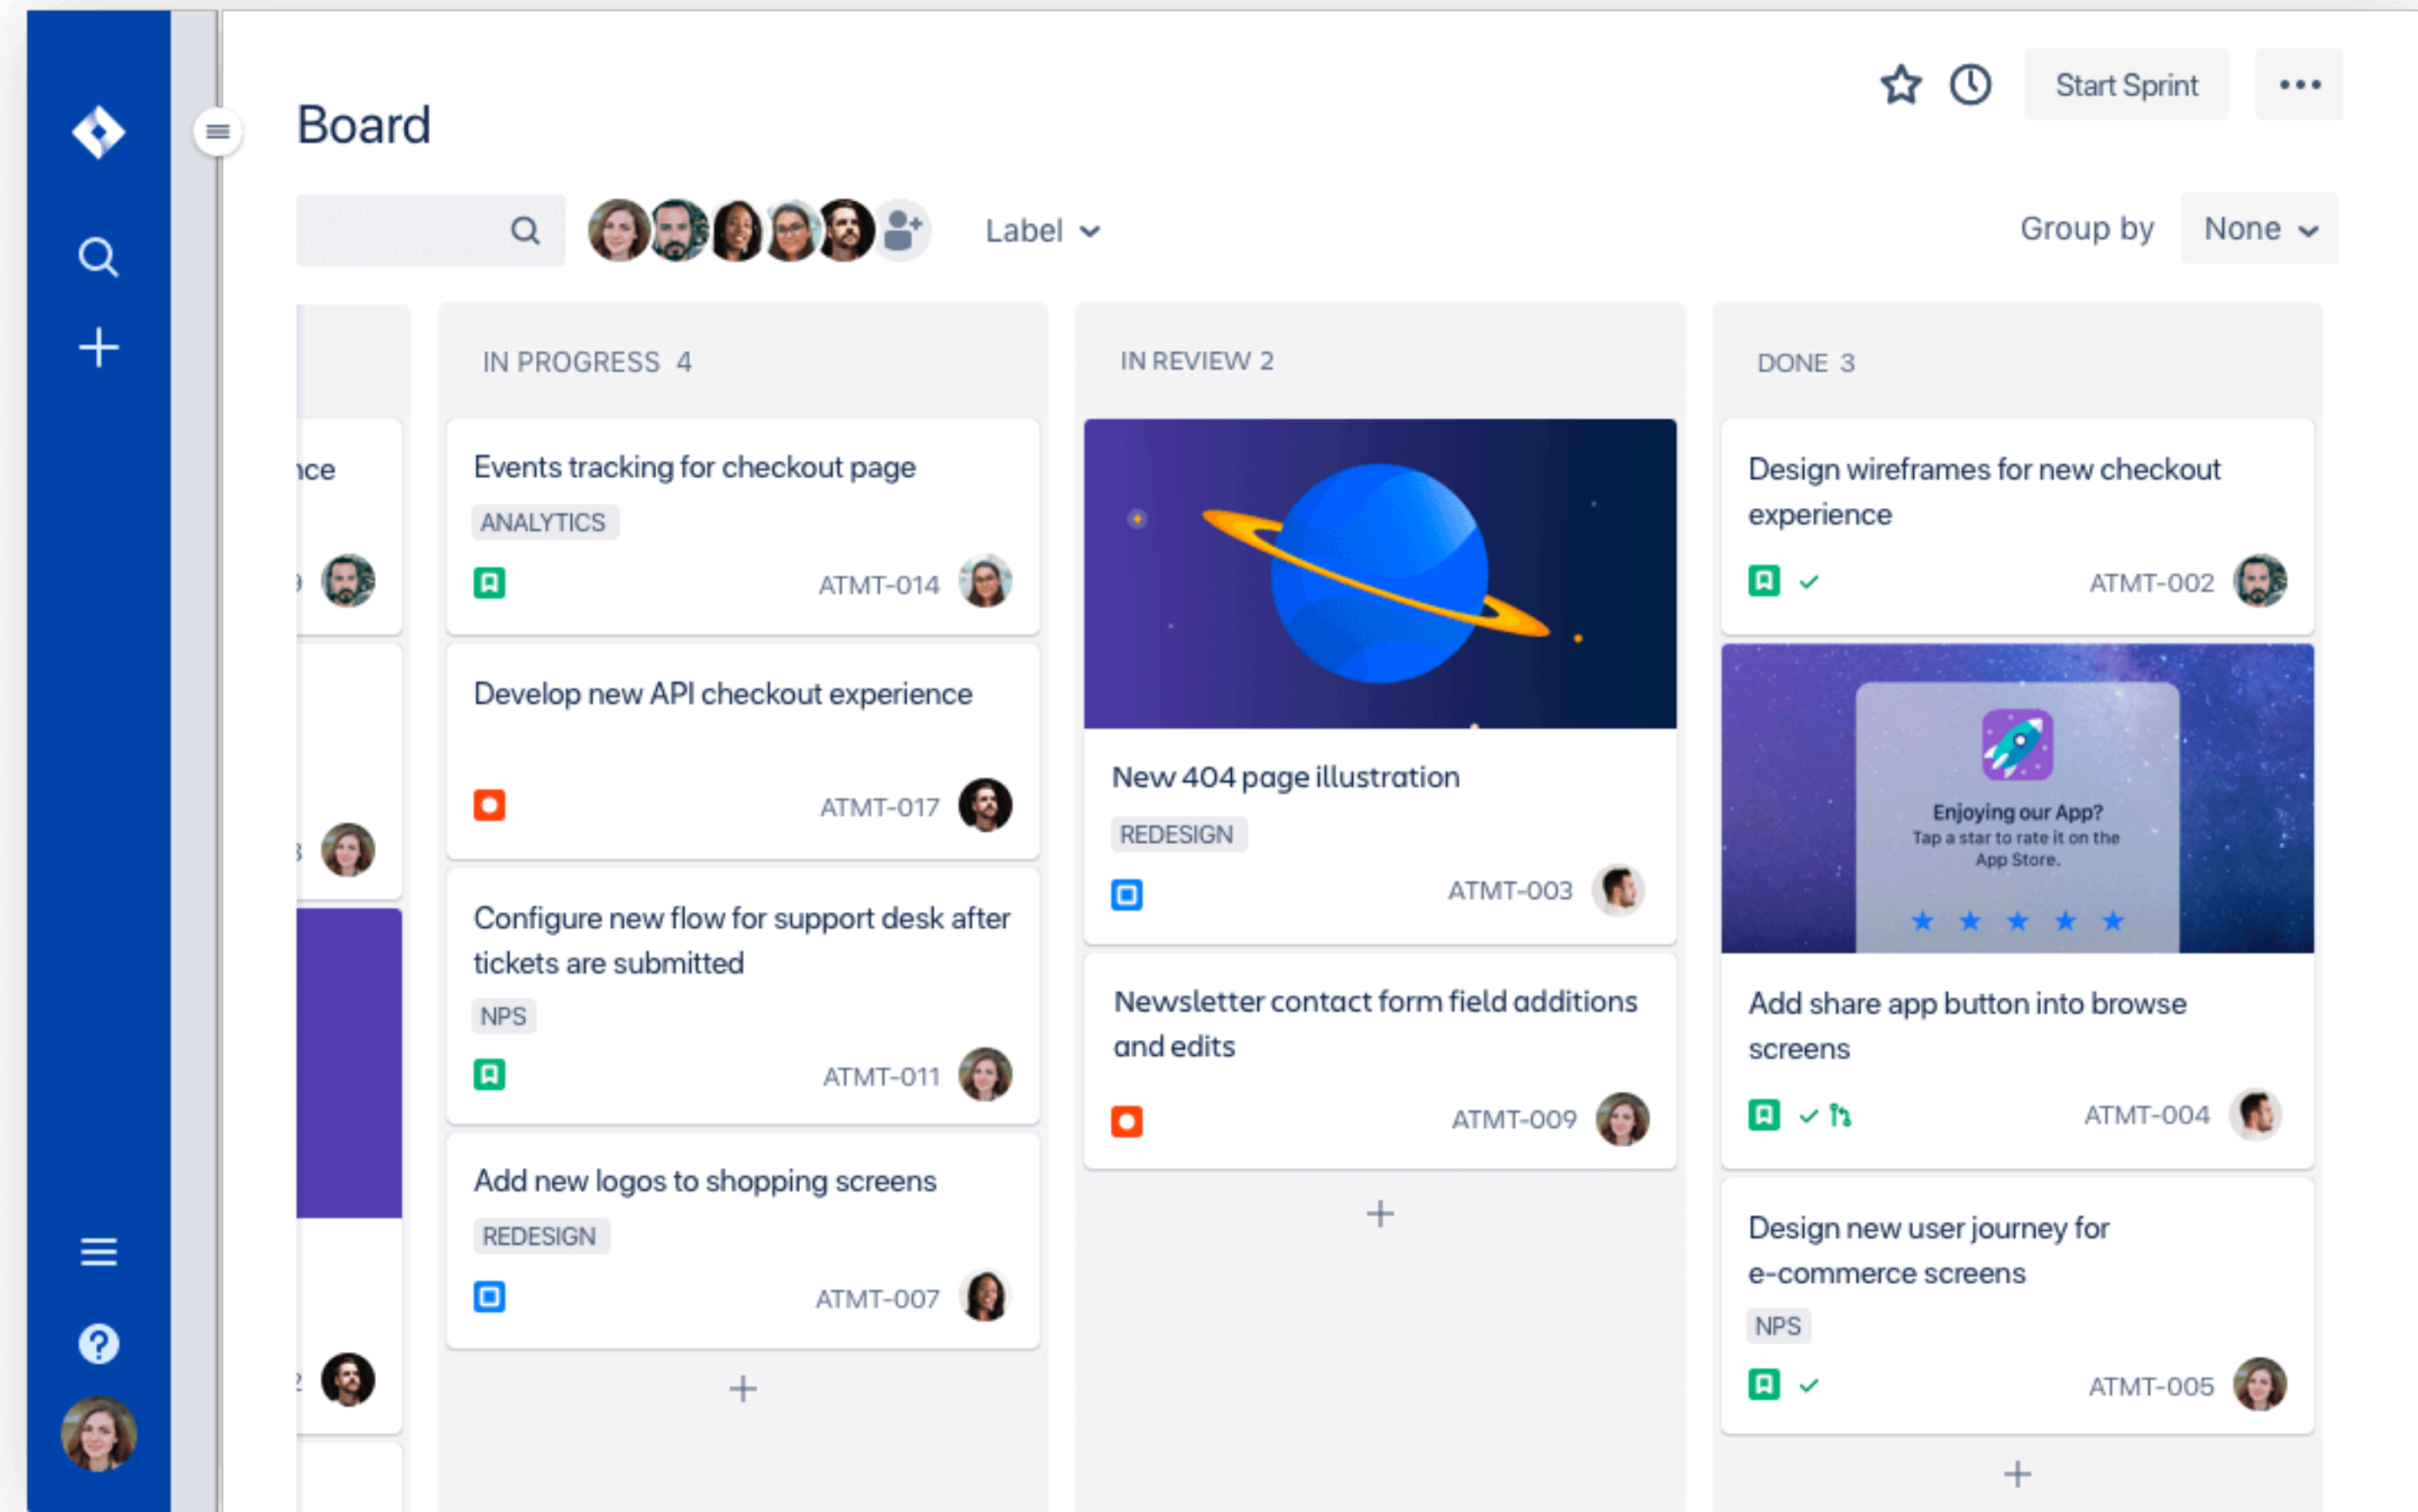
Board

Start Sprint

Label

Group by None

ıce

IN PROGRESS 4

Events tracking for checkout page
ANALYTICS
ATMT-014

Develop new API checkout experience
ATMT-017

Configure new flow for support desk after tickets are submitted
NPS
ATMT-011

Add new logos to shopping screens
REDESIGN
ATMT-007

+

IN REVIEW 2

New 404 page illustration
REDESIGN
ATMT-003

Newsletter contact form field additions and edits
ATMT-009

+

DONE 3

Design wireframes for new checkout experience
ATMT-002

Enjoying our App?
Tap a star to rate it on the App Store.

Add share app button into browse screens
ATMT-004

Design new user journey for e-commerce screens
NPS
ATMT-005

+